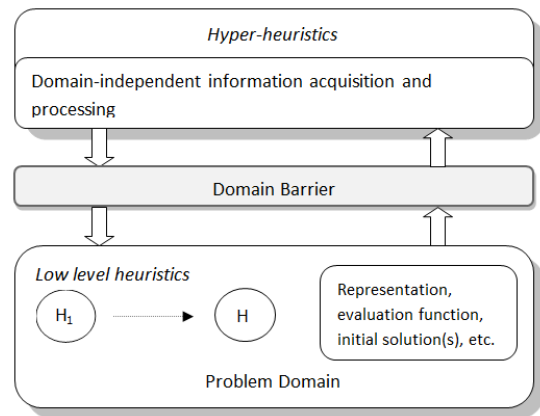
Hyper-heuristics

Domain-independent information acquisition and processing

Domain Barrier

Low level heuristics

$H_1$

H

Representation, evaluation function, initial solution(s), etc.

Problem Domain